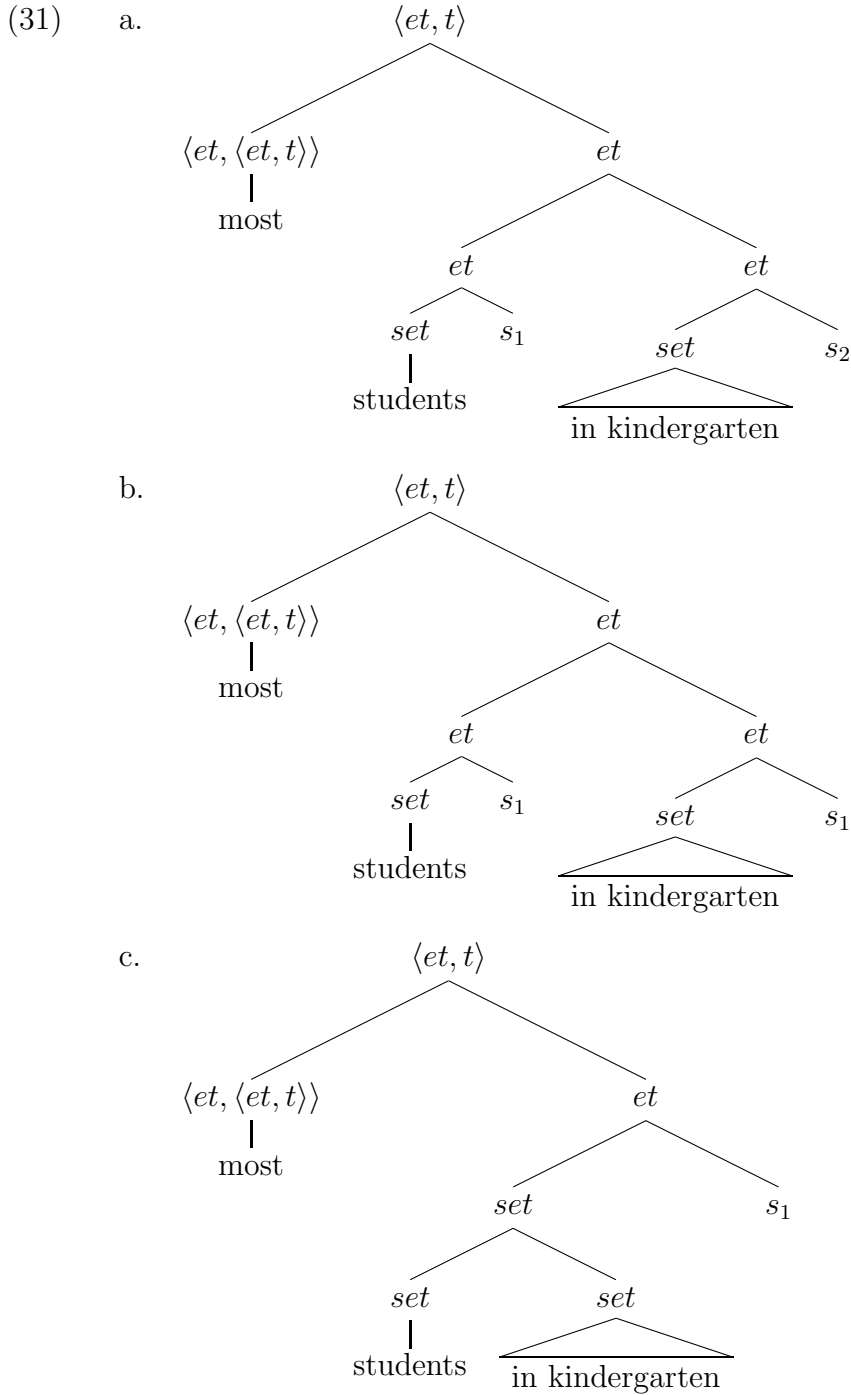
(31) a. $\langle et, t\rangle$

$\langle et, \langle et, t\rangle\rangle$ $et$

most

$et$ $et$

$set$ $s_1$ $set$ $s_2$

students in kindergarten

b. $\langle et, t\rangle$

$\langle et, \langle et, t\rangle\rangle$ $et$

most

$et$ $et$

$set$ $s_1$ $set$ $s_1$

students in kindergarten

c. $\langle et, t\rangle$

$\langle et, \langle et, t\rangle\rangle$ $et$

most

$set$ $s_1$

$set$ $set$

students in kindergarten